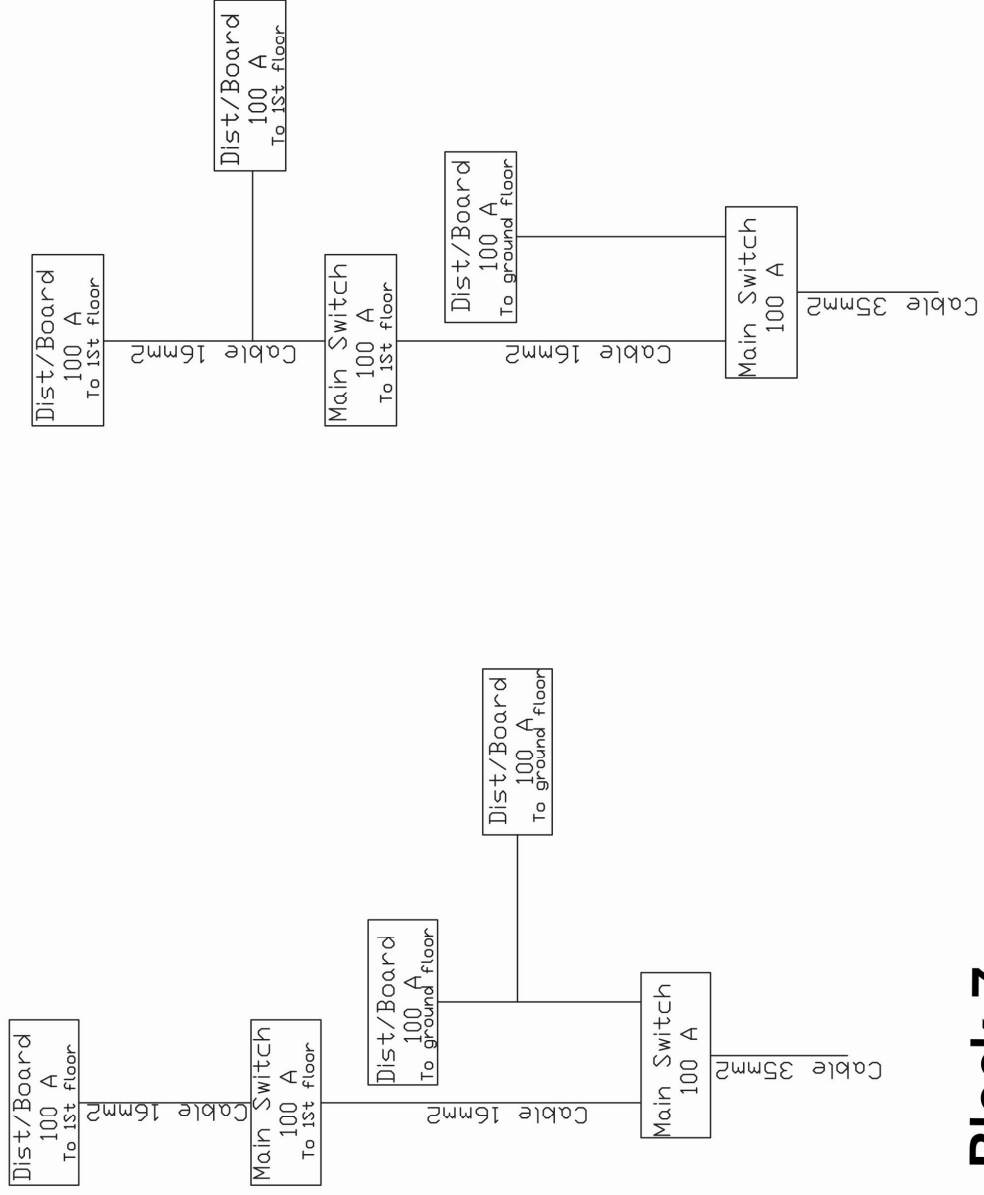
Dist/Board
100 A
To 1St floor

Dist/Board
100 A
To 1St floor

Cable 16mm2

Main Switch
100 A
To 1St floor

Dist/Board
100 A
To ground floor

Cable 16mm2

Main Switch
100 A

Cable 35mm2

Dist/Board
100 A
To 1St floor

Cable 16mm2

Main Switch
100 A
To 1St floor

Dist/Board
100 A
To ground floor

Dist/Board
100 A
To ground floor

Cable 16mm2

Main Switch
100 A

Cable 35mm2

Block 7